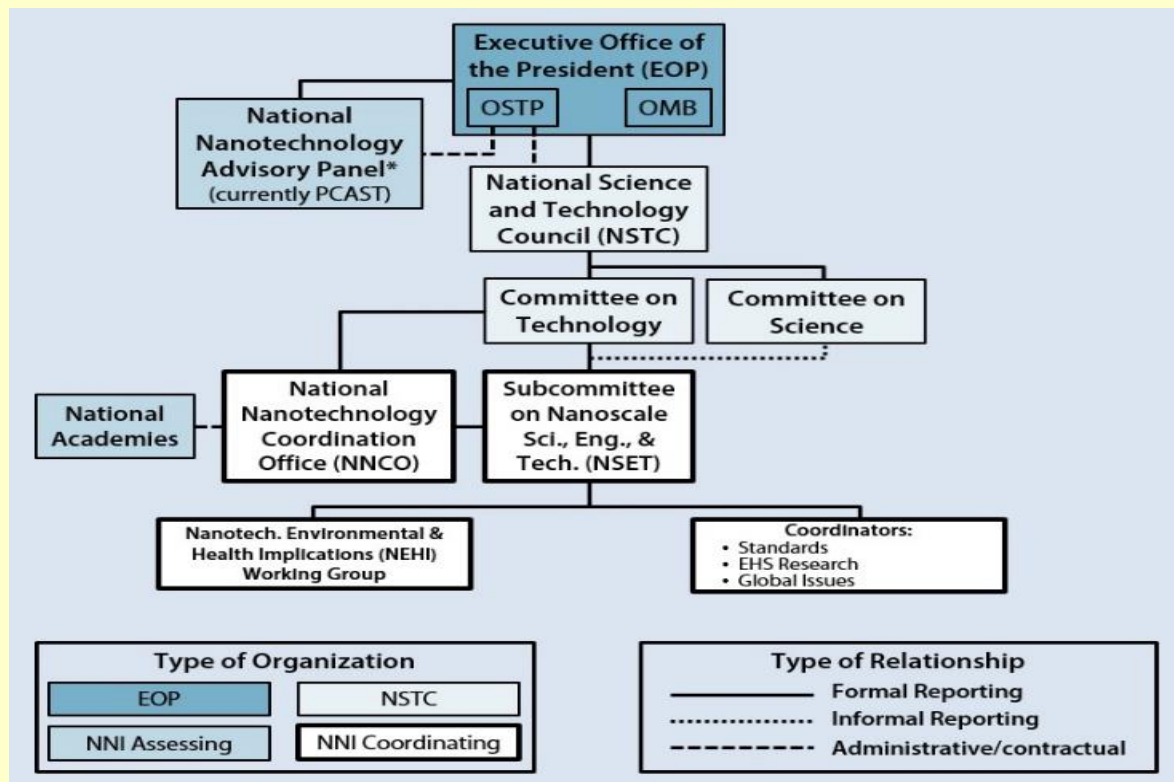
Executive Office of the President (EOP)

OSTP

OMB

National Nanotechnology Advisory Panel* (currently PCAST)

National Science and Technology Council (NSTC)

Committee on Technology

Committee on Science

National Academies

National Nanotechnology Coordination Office (NNCO)

Subcommittee on Nanoscale Sci., Eng., & Tech. (NSET)

Nanotech. Environmental & Health Implications (NEHI) Working Group

Coordinators:
• Standards
• EHS Research
• Global Issues

Type of Organization

EOP

NSTC

NNI Assessing

NNI Coordinating

Type of Relationship

Formal Reporting

Informal Reporting

Administrative/contractual